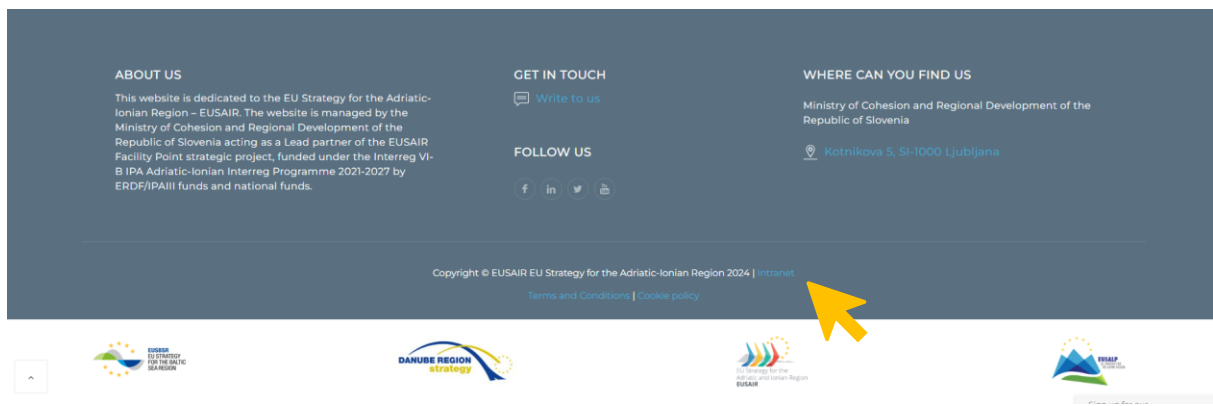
ABOUT US

This website is dedicated to the EU Strategy for the Adriatic-Ionian Region – EUSAIR. The website is managed by the Ministry of Cohesion and Regional Development of the Republic of Slovenia acting as a Lead partner of the EUSAIR Facility Point strategic project, funded under the Interreg VI-B IPA Adriatic-Ionian Interreg Programme 2021-2027 by ERDF/IPAIII funds and national funds.

GET IN TOUCH

Write to us

FOLLOW US

f in

WHERE CAN YOU FIND US

Ministry of Cohesion and Regional Development of the Republic of Slovenia

Kotnikova 5, SI-1000 Ljubljana

Copyright © EUSAIR EU Strategy for the Adriatic-Ionian Region 2024 | Intranet

Terms and Conditions | Cookie policy

EUSBSR EU STRATEGY FOR THE BALTIC SEA REGION

DANUBE REGION strategy

EU Strategy for the Adriatic and Ionian Region EUSAIR

EUSALP

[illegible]